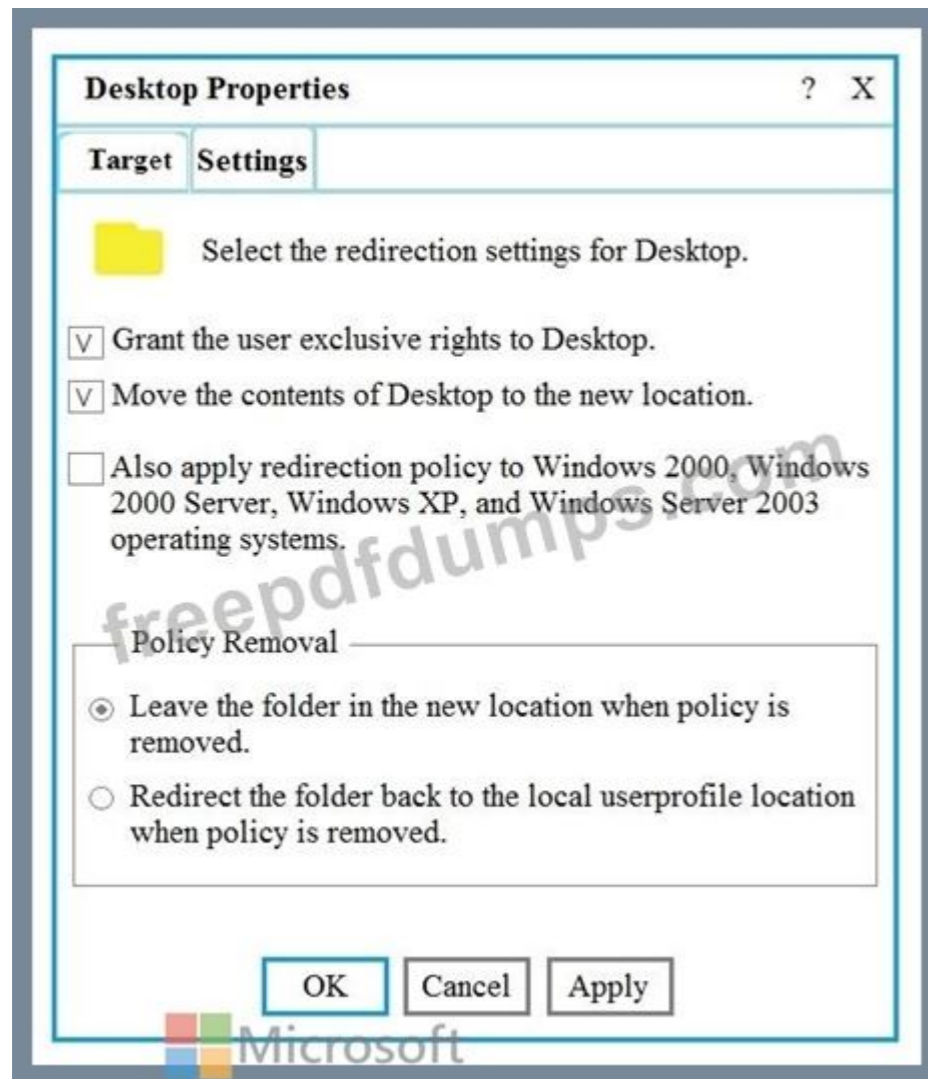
Desktop Properties ? X

Target Settings

Select the redirection settings for Desktop.

V Grant the user exclusive rights to Desktop.

V Move the contents of Desktop to the new location.

Also apply redirection policy to Windows 2000, Windows 2000 Server, Windows XP, and Windows Server 2003 operating systems.

freepdfdumps.com

Policy Removal

Leave the folder in the new location when policy is removed.

Redirect the folder back to the local userprofile location when policy is removed.

OK Cancel Apply

Microsoft